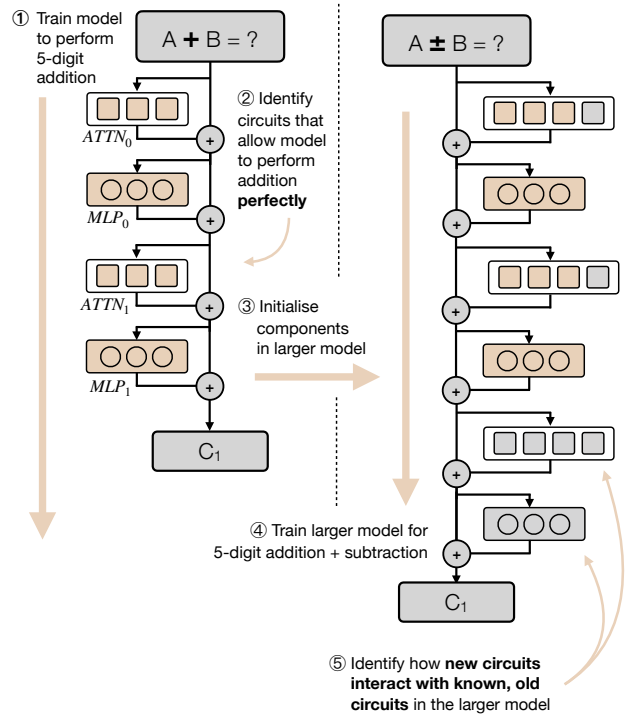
① Train model to perform 5-digit addition

A + B = ?

$ATTN_0$

② Identify circuits that allow model to perform addition **perfectly**

$MLP_0$

$ATTN_1$

③ Initialise components in larger model

$MLP_1$

$C_1$

A ± B = ?

④ Train larger model for 5-digit addition + subtraction

$C_1$

⑤ Identify how **new circuits interact with known, old circuits** in the larger model